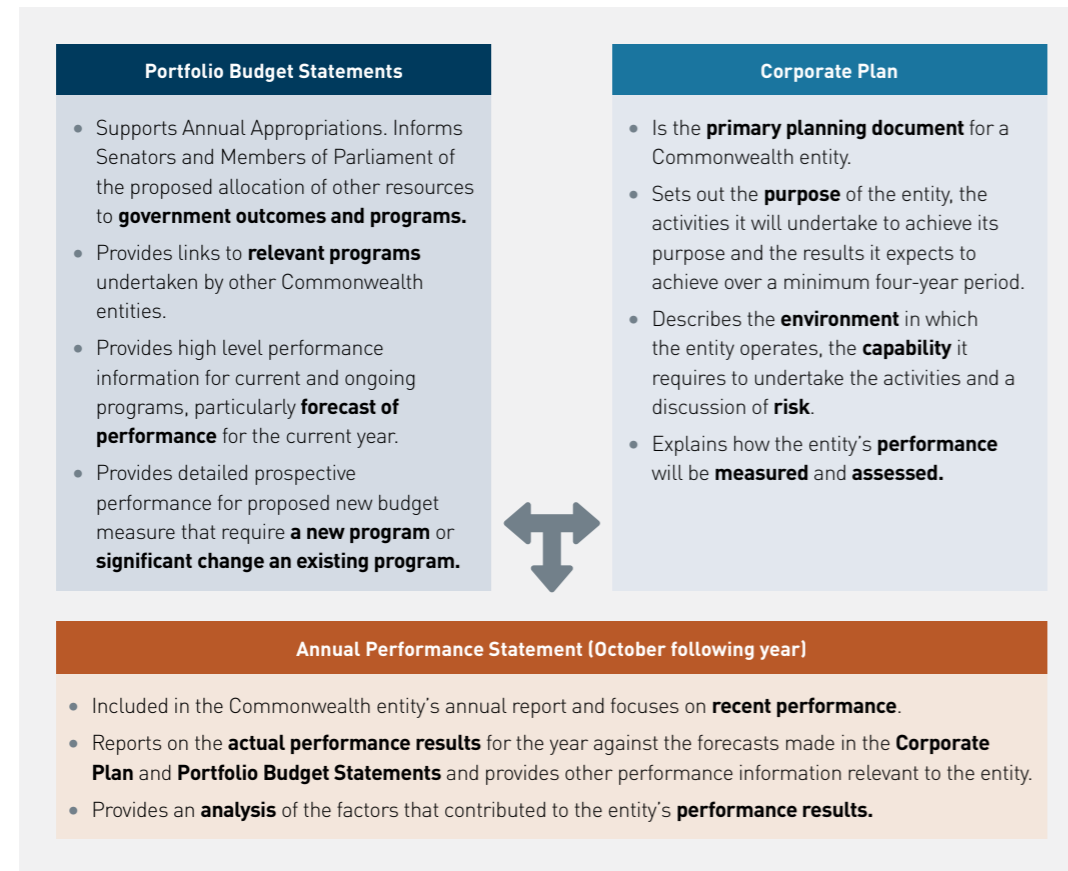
Portfolio Budget Statements

- Supports Annual Appropriations. Informs Senators and Members of Parliament of the proposed allocation of other resources to **government outcomes and programs.**
- Provides links to **relevant programs** undertaken by other Commonwealth entities.
- Provides high level performance information for current and ongoing programs, particularly **forecast of performance** for the current year.
- Provides detailed prospective performance for proposed new budget measure that require **a new program** or **significant change an existing program.**

Corporate Plan

- Is the **primary planning document** for a Commonwealth entity.
- Sets out the **purpose** of the entity, the activities it will undertake to achieve its purpose and the results it expects to achieve over a minimum four-year period.
- Describes the **environment** in which the entity operates, the **capability** it requires to undertake the activities and a discussion of **risk**.
- Explains how the entity's **performance** will be **measured** and **assessed.**

Annual Performance Statement (October following year)

- Included in the Commonwealth entity's annual report and focuses on **recent performance**.
- Reports on the **actual performance results** for the year against the forecasts made in the **Corporate Plan** and **Portfolio Budget Statements** and provides other performance information relevant to the entity.
- Provides an **analysis** of the factors that contributed to the entity's **performance results.**